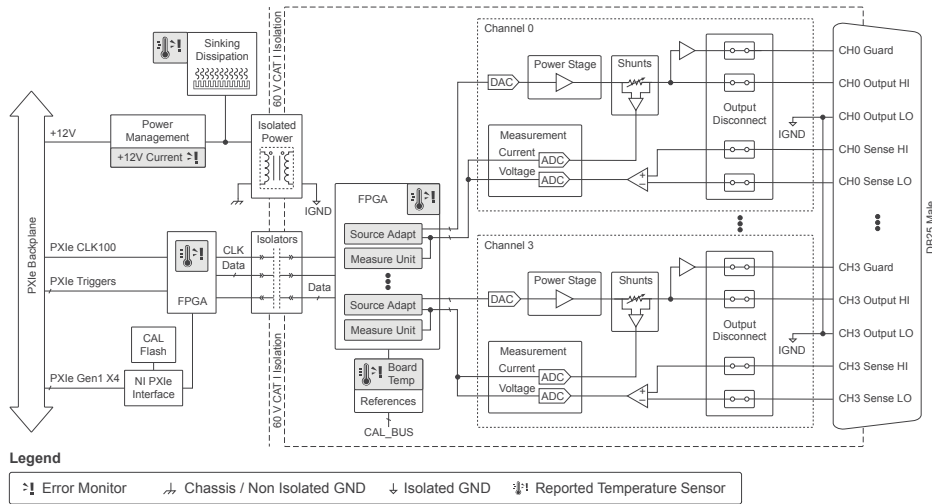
60 V CAT I Isolation

Sinking Dissipation

Power Management

+12V Current

+12V

Isolated Power

IGND

PXIe Backplane

PXIe CLK100

PXIe Triggers

FPGA

CLK

Data

Isolators

Data

CAL Flash

PXIe Gen1 X4

NI PXIe Interface

FPGA

Source Adapt

Measure Unit

Source Adapt

Measure Unit

Board Temp

References

CAL_BUS

60 V CAT I Isolation

Channel 0

DAC

Power Stage

Shunts

Output Disconnect

Measurement

Current

ADC

Voltage

ADC

+

−

IGND

CH0 Guard

CH0 Output HI

CH0 Output LO

CH0 Sense HI

CH0 Sense LO

Channel 3

DAC

Power Stage

Shunts

Output Disconnect

Measurement

Current

ADC

Voltage

ADC

+

−

IGND

CH3 Guard

CH3 Output HI

CH3 Output LO

CH3 Sense HI

CH3 Sense LO

DB25 Male

Legend

Error Monitor    Chassis / Non Isolated GND    Isolated GND    Reported Temperature Sensor